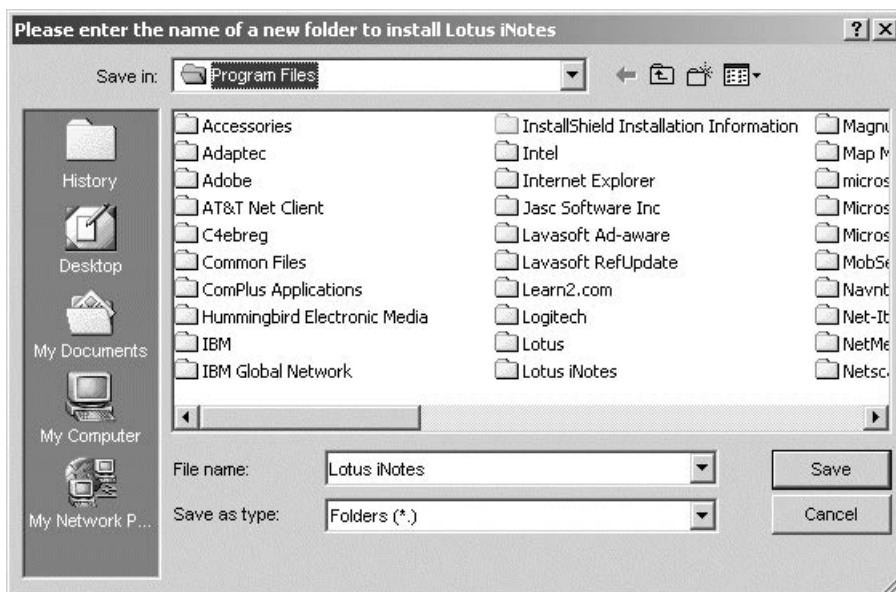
Please enter the name of a new folder to install Lotus iNotes

? ×

Save in: Program Files

History

Desktop

My Documents

My Computer

My Network P...

Accessories
Adaptec
Adobe
AT&T Net Client
C4ebreg
Common Files
ComPlus Applications
Hummingbird Electronic Media
IBM
IBM Global Network

InstallShield Installation Information
Intel
Internet Explorer
Jasc Software Inc
Lavasoft Ad-aware
Lavasoft RefUpdate
Learn2.com
Logitech
Lotus
Lotus iNotes

Magn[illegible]
Map M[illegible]
micros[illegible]
Micros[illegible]
Micros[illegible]
MobS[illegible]
Navnt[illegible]
Net-It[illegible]
NetMe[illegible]
Netsc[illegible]

File name: Lotus iNotes

Save as type: Folders (*.)

Save

Cancel